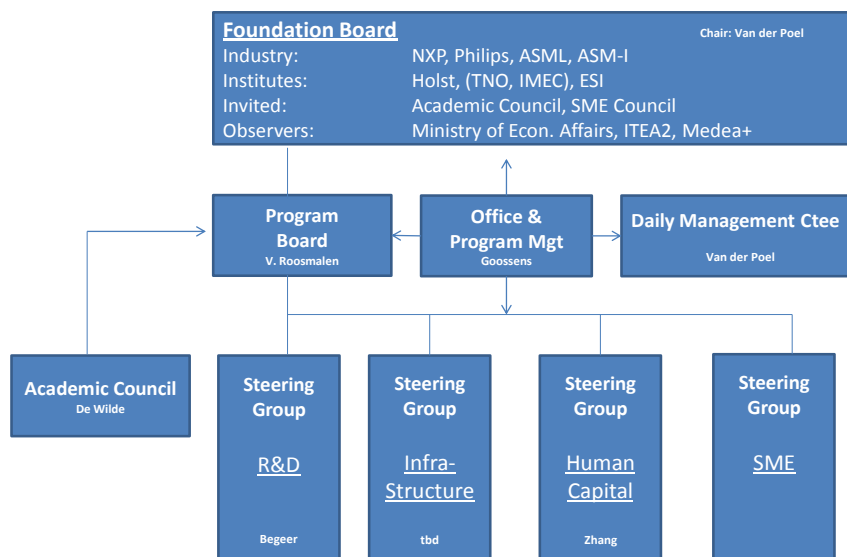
Foundation Board
Chair: Van der Poel
Industry: NXP, Philips, ASML, ASM-I
Institutes: Holst, (TNO, IMEC), ESI
Invited: Academic Council, SME Council
Observers: Ministry of Econ. Affairs, ITEA2, Medea+

Program Board
V. Roosmalen

Office & Program Mgt
Goossens

Daily Management Ctee
Van der Poel

Academic Council
De Wilde

Steering Group
R&D
Begeer

Steering Group
Infra-Structure
tbd

Steering Group
Human Capital
Zhang

Steering Group
SME